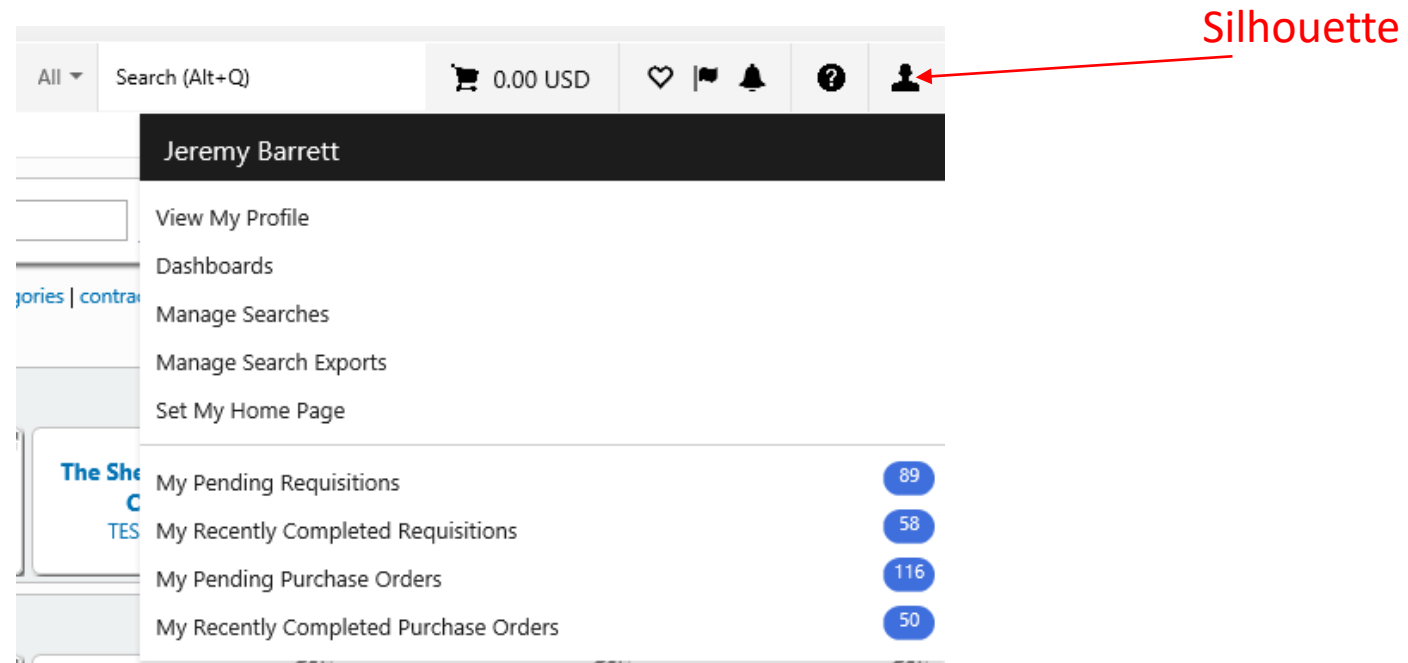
Silhouette

All

Search (Alt+Q)

0.00 USD

Jeremy Barrett

View My Profile

Dashboards

Manage Searches

Manage Search Exports

Set My Home Page

gories | contra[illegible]

The She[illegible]

C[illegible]

TES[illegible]

My Pending Requisitions 89

My Recently Completed Requisitions 58

My Pending Purchase Orders 116

My Recently Completed Purchase Orders 50